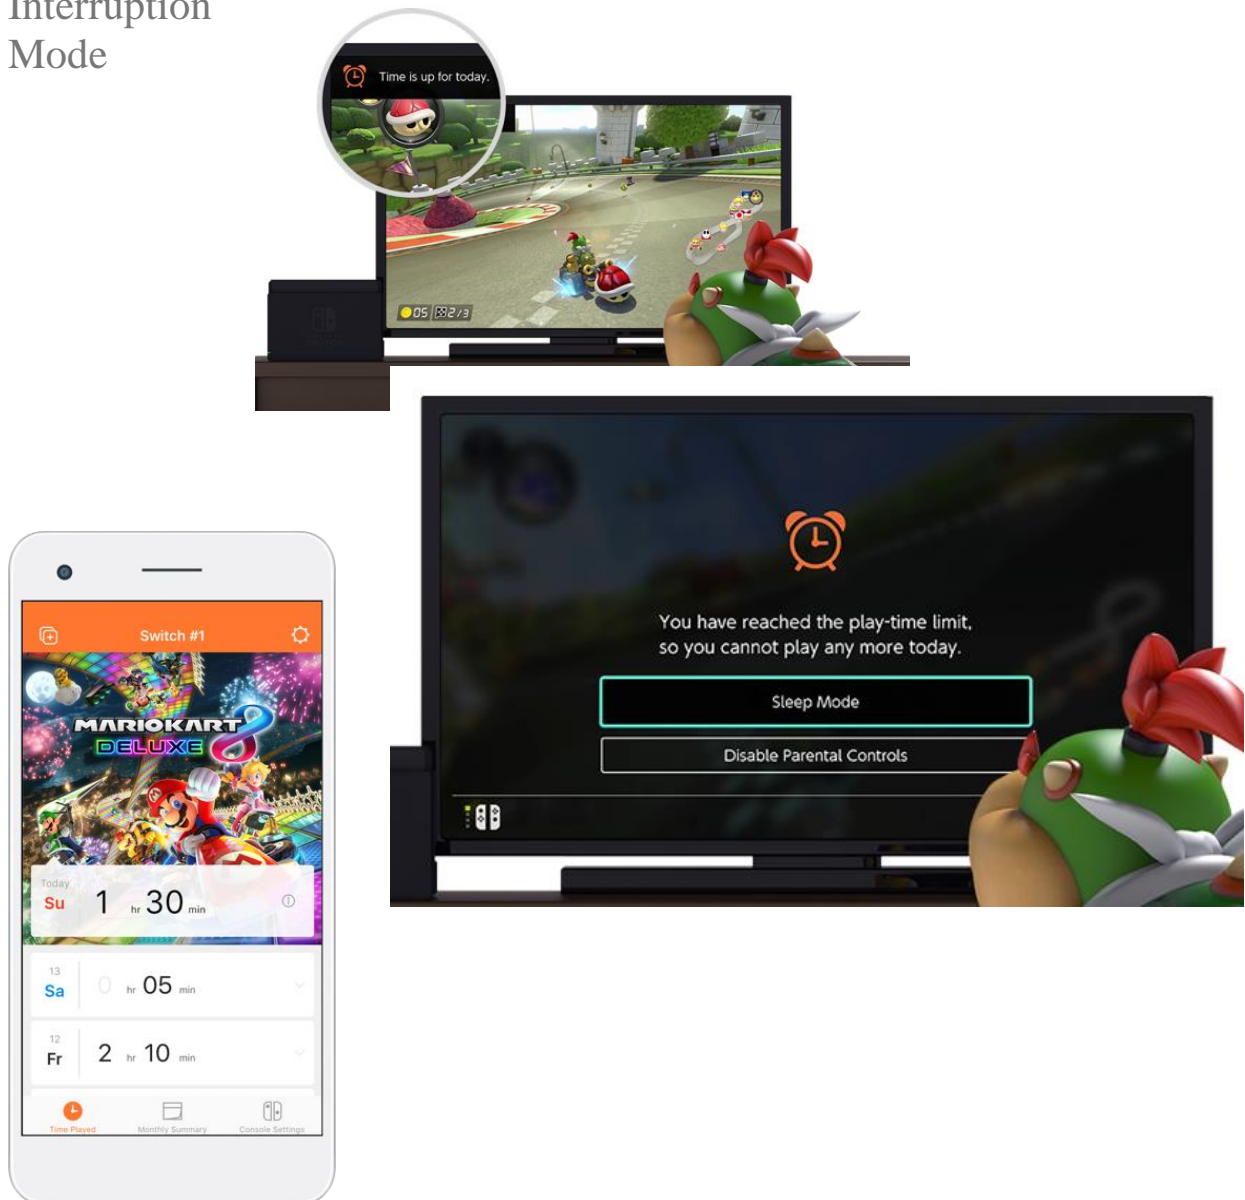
Interruption Mode

Time is up for today.

05 2/3

You have reached the play-time limit, so you cannot play any more today.

Sleep Mode

Disable Parental Controls

Switch #1

MARIOKART 8 DELUXE

Today
Su 1 hr 30 min

13
Sa 0 hr 05 min

12
Fr 2 hr 10 min

Time Played
Monthly Summary
Console Settings